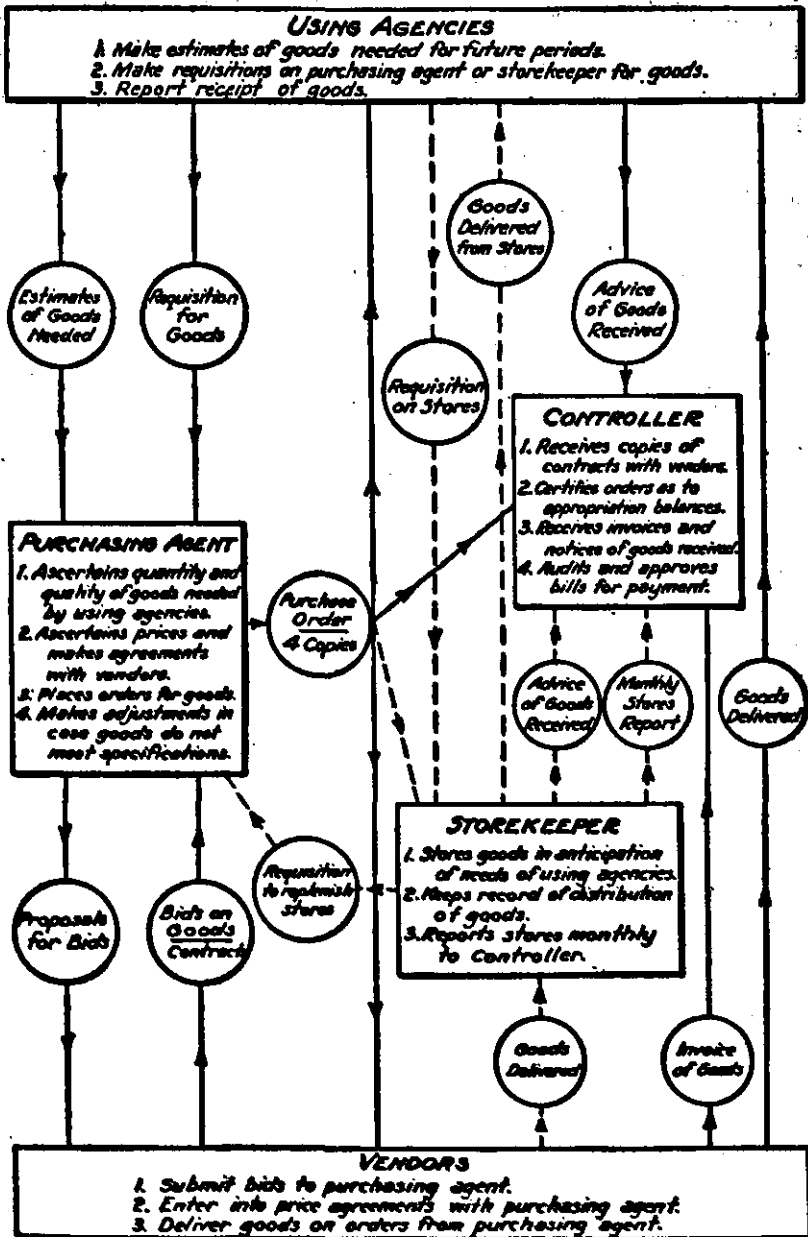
USING AGENCIES
1. Make estimates of goods needed for future periods.
2. Make requisitions on purchasing agent or storekeeper for goods.
3. Report receipt of goods.

Goods Delivered from Stores

Estimates of Goods Needed

Requisition for Goods

Advice of Goods Received

Requisition on Stores

CONTROLLER
1. Receives copies of contracts with vendors.
2. Certifies orders as to appropriation balances.
3. Receives invoices and notices of goods received.
4. Audits and approves bills for payment.

PURCHASING AGENT
1. Ascertains quantity and quality of goods needed by using agencies.
2. Ascertains prices and makes agreements with vendors.
3. Places orders for goods.
4. Makes adjustments in case goods do not meet specifications.

Purchase Order 4 Copies

Advice of Goods Received

Monthly Stores Report

Goods Delivered

STOREKEEPER
1. Stores goods in anticipation of needs of using agencies.
2. Keeps record of distribution of goods.
3. Reports stores monthly to Controller.

Requisition to replenish stores

Proposals for Bids

Bids on Goods Contract

Goods Delivered

Invoice of Goods

VENDORS
1. Submit bids to purchasing agent.
2. Enter into price agreements with purchasing agent.
3. Deliver goods on orders from purchasing agent.